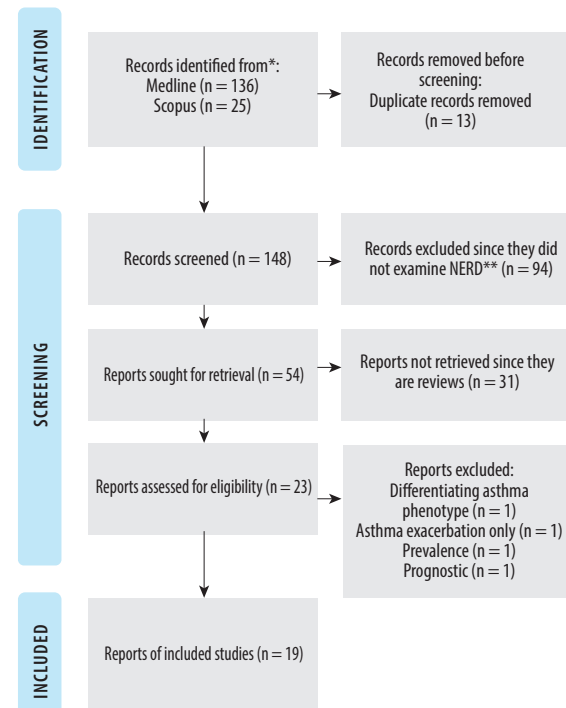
IDENTIFICATION

Records identified from*:
Medline (n = 136)
Scopus (n = 25)

Records removed before screening:
Duplicate records removed
(n = 13)

SCREENING

Records screened (n = 148)

Records excluded since they did not examine NERD** (n = 94)

Reports sought for retrieval (n = 54)

Reports not retrieved since they are reviews (n = 31)

Reports assessed for eligibility (n = 23)

Reports excluded:
Differentiating asthma phenotype (n = 1)
Asthma exacerbation only (n = 1)
Prevalence (n = 1)
Prognostic (n = 1)

INCLUDED

Reports of included studies (n = 19)